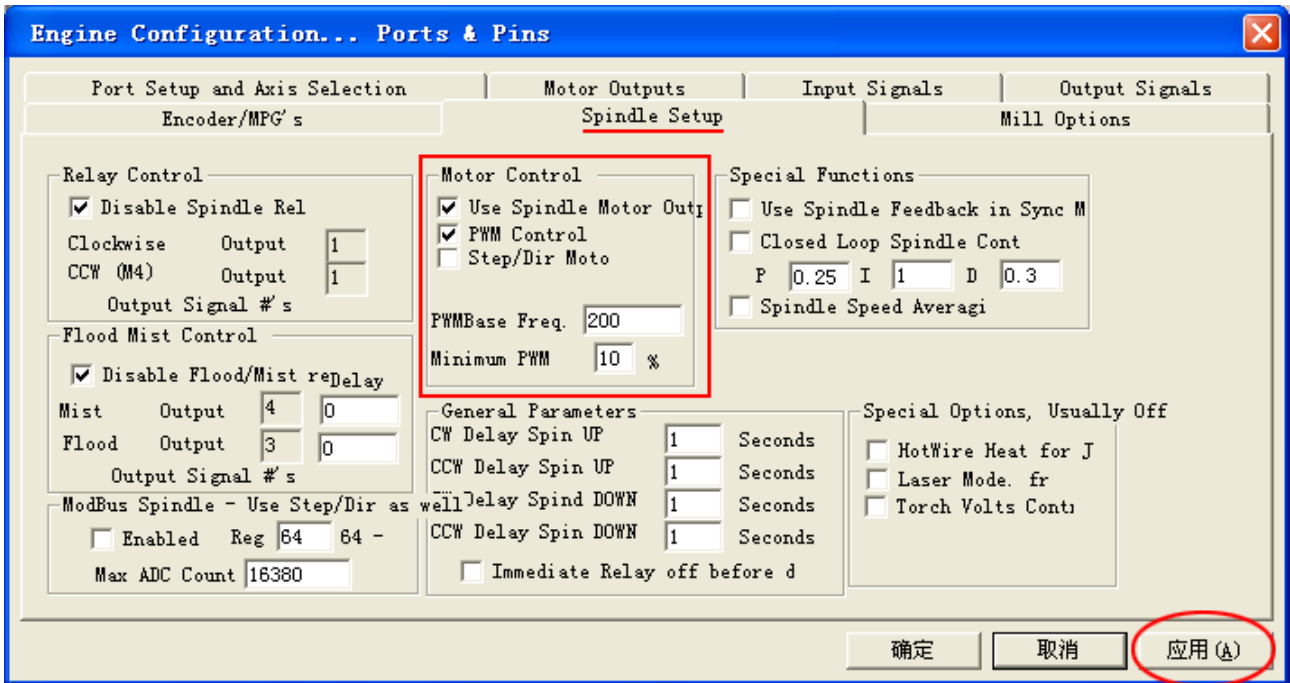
Engine Configuration... Ports & Pins

Port Setup and Axis Selection
Motor Outputs
Input Signals
Output Signals
Encoder/MPG's
Spindle Setup
Mill Options

Relay Control
Disable Spindle Rel
Clockwise Output 1
CCW (M4) Output 1
Output Signal #'s

Flood Mist Control
Disable Flood/Mist re Delay
Mist Output 4 0
Flood Output 3 0
Output Signal #'s

ModBus Spindle - Use Step/Dir as well
Enabled Reg 64 64 -
Max ADC Count 16380

Motor Control
Use Spindle Motor Outp
PWM Control
Step/Dir Moto
PWMBase Freq. 200
Minimum PWM 10 %

General Parameters
CW Delay Spin UP 1 Seconds
CCW Delay Spin UP 1 Seconds
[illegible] Delay Spind DOWN 1 Seconds
CCW Delay Spin DOWN 1 Seconds
Immediate Relay off before d

Special Functions
Use Spindle Feedback in Sync M
Closed Loop Spindle Cont
P 0.25 I 1 D 0.3
Spindle Speed Averagi

Special Options, Usually Off
HotWire Heat for J
Laser Mode. fr
Torch Volts Cont

确定
取消
应用(A)